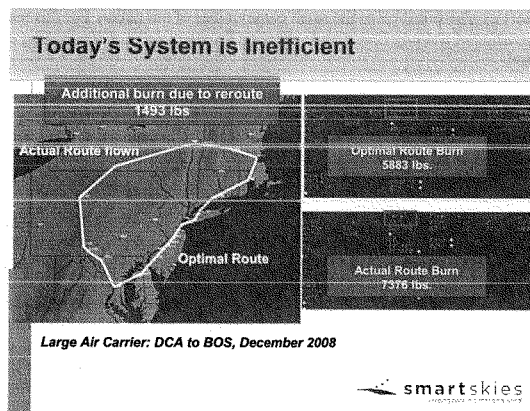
Today's System is Inefficient

Additional burn due to reroute
1493 lbs

Actual Route flown

Optimal Route

Optimal Route Burn
5883 lbs.

Actual Route Burn
7376 lbs.

Large Air Carrier: DCA to BOS, December 2008

smartskies
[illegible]